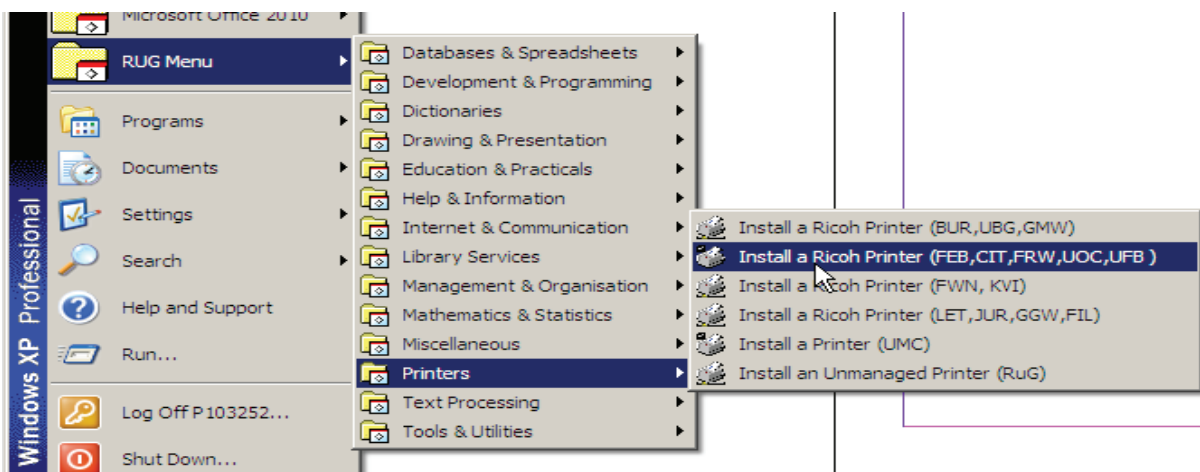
Microsoft Office 2010
RUG Menu
Programs
Documents
Settings
Search
Help and Support
Run...
Log Off P103252...
Shut Down...
Windows XP Professional

Databases & Spreadsheets
Development & Programming
Dictionaries
Drawing & Presentation
Education & Practicals
Help & Information
Internet & Communication
Library Services
Management & Organisation
Mathematics & Statistics
Miscellaneous
Printers
Text Processing
Tools & Utilities

Install a Ricoh Printer (BUR,UBG,GMW)
Install a Ricoh Printer (FEB,CIT,FRW,UOC,UFB )
Install a Ricoh Printer (FWN, KVI)
Install a Ricoh Printer (LET,JUR,GGW,FIL)
Install a Printer (UMC)
Install an Unmanaged Printer (RuG)